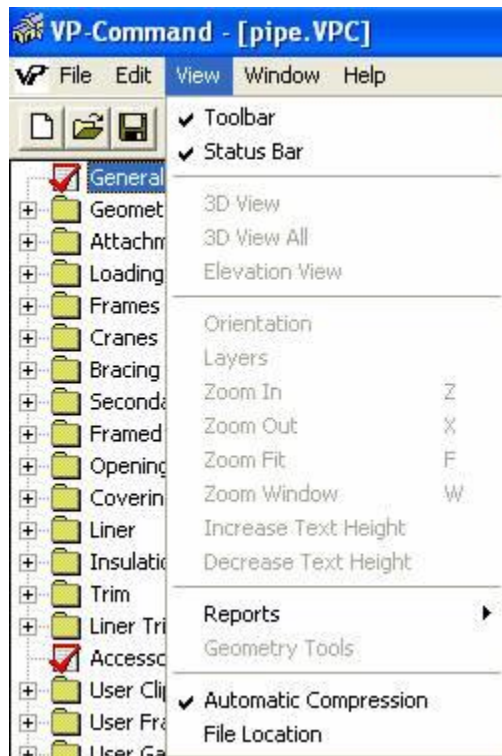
VP-Command - [pipe.VPC]

File Edit View Window Help

General
Geomet
Attachm
Loading
Frames
Cranes
Bracing
Seconda
Framed
Opening
Coverin
Liner
Insulatic
Trim
Liner Tri
Accessc
User Cli
User Fra
User Ga

✔ Toolbar
✔ Status Bar
3D View
3D View All
Elevation View
Orientation
Layers
Zoom In Z
Zoom Out X
Zoom Fit F
Zoom Window W
Increase Text Height
Decrease Text Height
Reports
Geometry Tools
✔ Automatic Compression
File Location